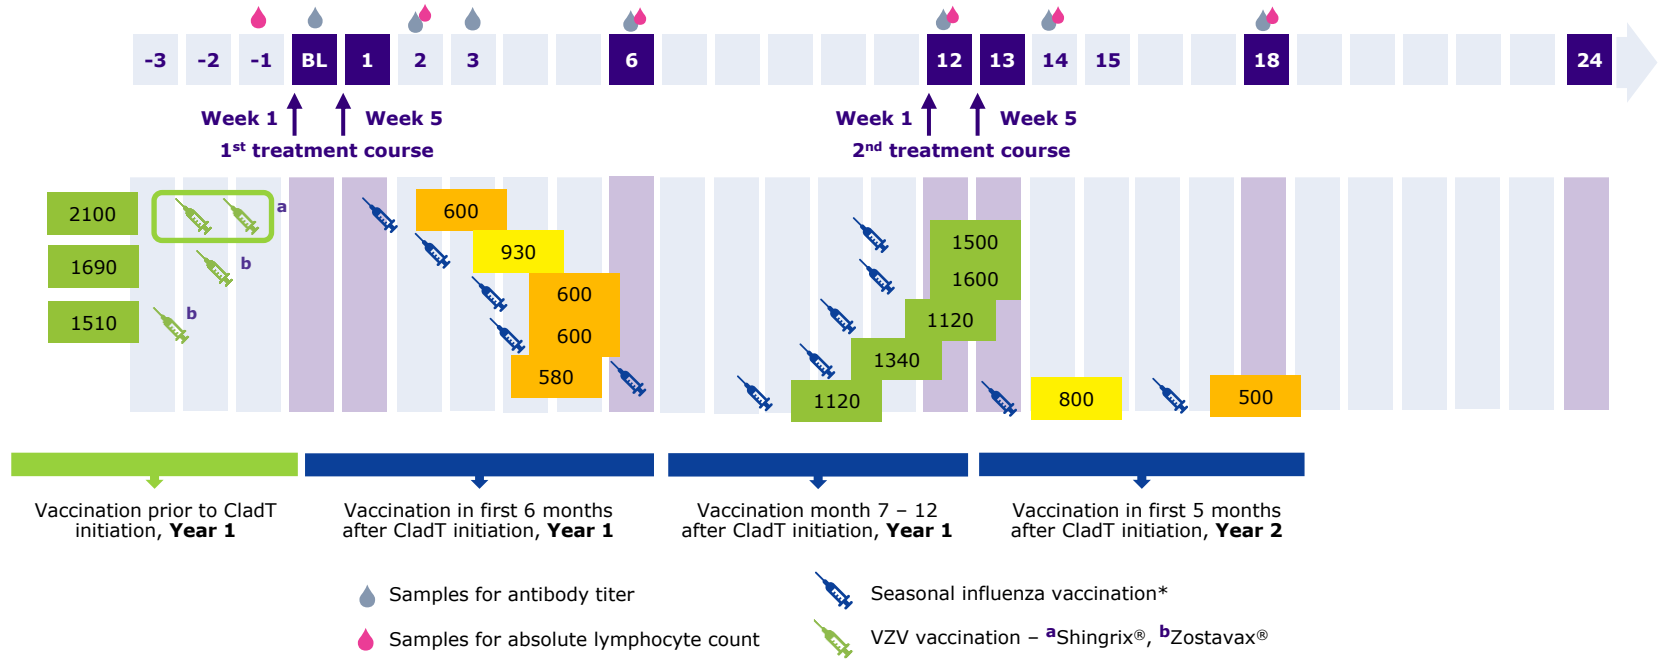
-3 -2 -1 BL 1 2 3 6 12 13 14 15 18 24

Week 1 Week 5
1$^{st}$ treatment course

Week 1 Week 5
2$^{nd}$ treatment course

2100
1690
1510
a
b
b
600
930
600
600
580
1500
1600
1120
1340
1120
800
500

Vaccination prior to CladT initiation, **Year 1**

Vaccination in first 6 months after CladT initiation, **Year 1**

Vaccination month 7 – 12 after CladT initiation, **Year 1**

Vaccination in first 5 months after CladT initiation, **Year 2**

Samples for antibody titer

Samples for absolute lymphocyte count

Seasonal influenza vaccination*

VZV vaccination – $^{a}$Shingrix®, $^{b}$Zostavax®